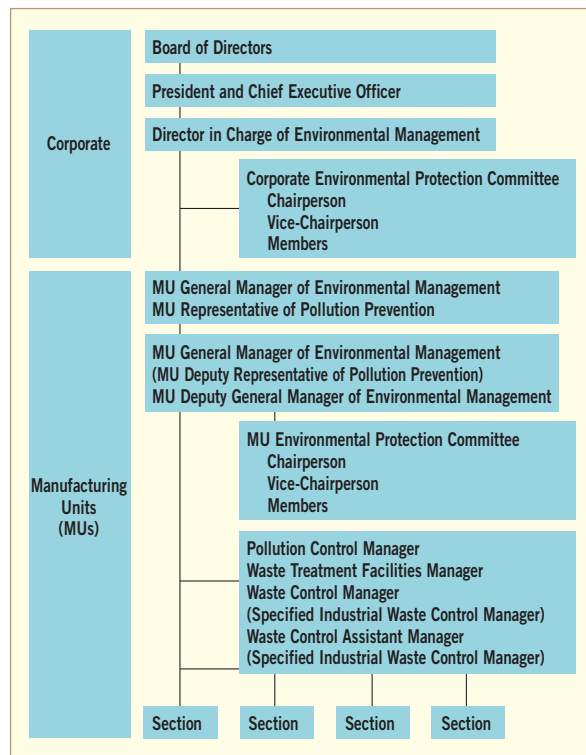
Corporate

Board of Directors

President and Chief Executive Officer

Director in Charge of Environmental Management

Corporate Environmental Protection Committee
Chairperson
Vice-Chairperson
Members

Manufacturing Units (MUs)

MU General Manager of Environmental Management
MU Representative of Pollution Prevention

MU General Manager of Environmental Management
(MU Deputy Representative of Pollution Prevention)
MU Deputy General Manager of Environmental Management

MU Environmental Protection Committee
Chairperson
Vice-Chairperson
Members

Pollution Control Manager
Waste Treatment Facilities Manager
Waste Control Manager
(Specified Industrial Waste Control Manager)
Waste Control Assistant Manager
(Specified Industrial Waste Control Manager)

Section

Section

Section

Section